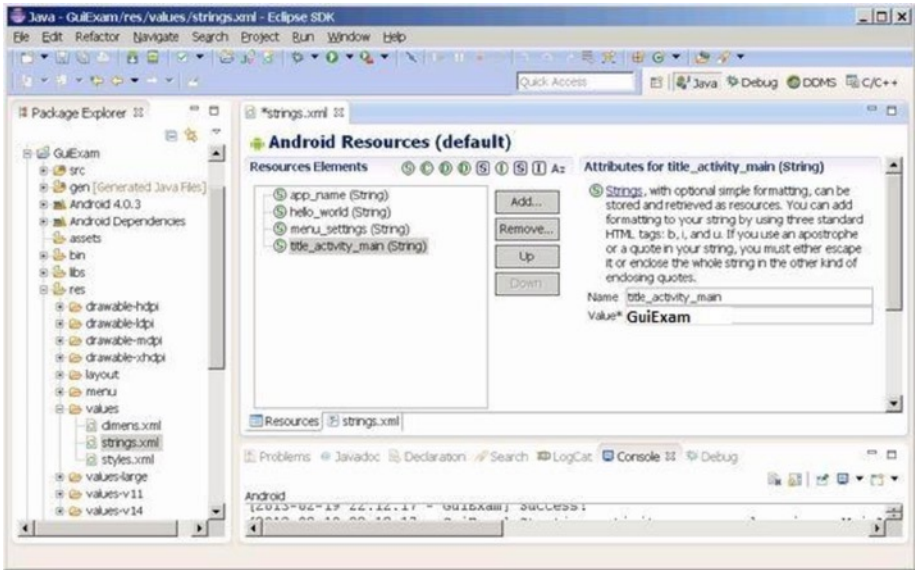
Java - GuiExam/res/values/strings.xml - Eclipse SDK

File Edit Refactor Navigate Search Project Run Window Help

Quick Access

Java Debug DDMS C/C++

Package Explorer

GuiExam
src
gen [Generated Java Files]
Android 4.0.3
Android Dependencies
assets
bin
libs
res
drawable-hdpi
drawable-ldpi
drawable-mdpi
drawable-xhdpi
layout
menu
values
dimens.xml
strings.xml
styles.xml
values-large
values-v11
values-v14

*strings.xml

Android Resources (default)

Resources Elements

Az

app_name (String)
hello_world (String)
menu_settings (String)
title_activity_main (String)

Add...
Remove...
Up
Down

Attributes for title_activity_main (String)

Strings, with optional simple formatting, can be stored and retrieved as resources. You can add formatting to your string by using three standard HTML tags: b, i, and u. If you use an apostrophe or a quote in your string, you must either escape it or enclose the whole string in the other kind of enclosing quotes.

Name title_activity_main
Value* GuiExam

Resources strings.xml

Problems Javadoc Declaration Search LogCat Console Debug

Android
[2013-02-19 22:12:17 - GuiExam] Success!
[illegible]